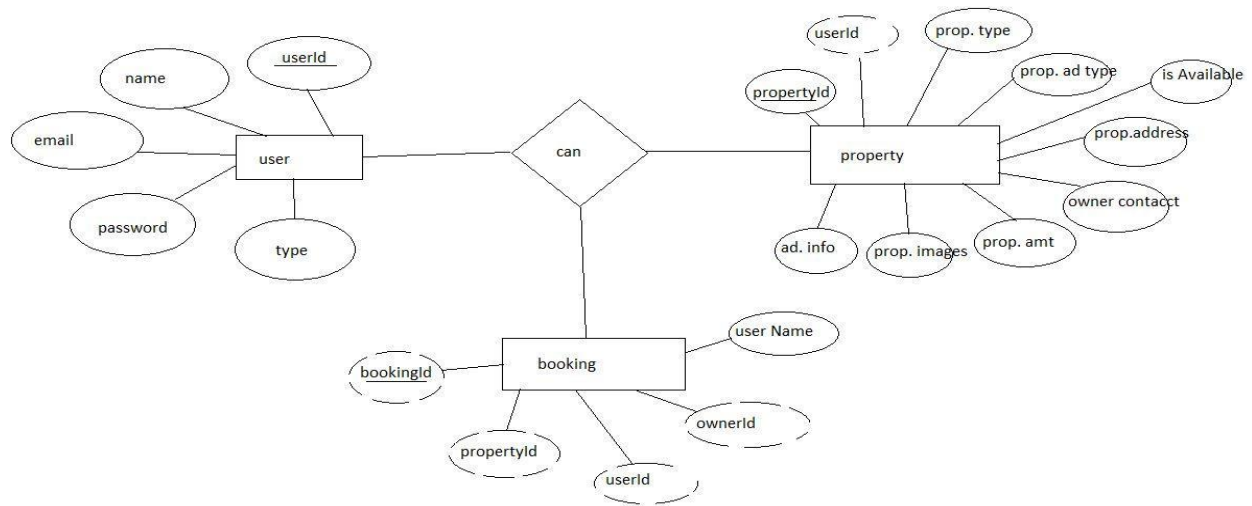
name

userId

email

user

password

type

can

userId

prop. type

propertyId

prop. ad type

is Available

property

prop.address

owner contacct

ad. info

prop. images

prop. amt

user Name

bookingId

booking

ownerId

propertyId

userId